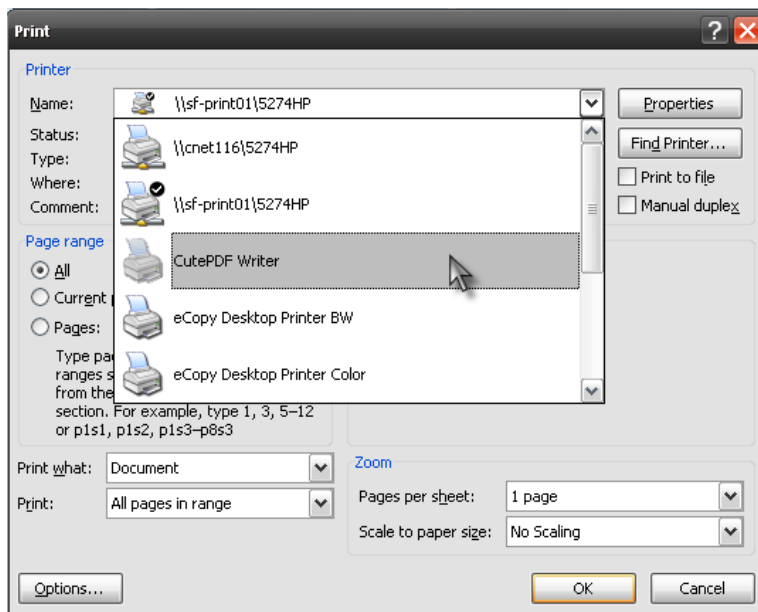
Print

Printer

Name: \\sf-print01\5274HP

Status:
Type:
Where:
Comment:

\\cnet116\5274HP
\\sf-print01\5274HP
CutePDF Writer
eCopy Desktop Printer BW
eCopy Desktop Printer Color

Properties
Find Printer...
Print to file
Manual duplex

Page range
All
Current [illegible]
Pages:
Type pa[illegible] ranges s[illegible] from the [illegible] section. For example, type 1, 3, 5–12 or p1s1, p1s2, p1s3–p8s3

Print what: Document
Print: All pages in range

Zoom
Pages per sheet: 1 page
Scale to paper size: No Scaling

Options...
OK
Cancel